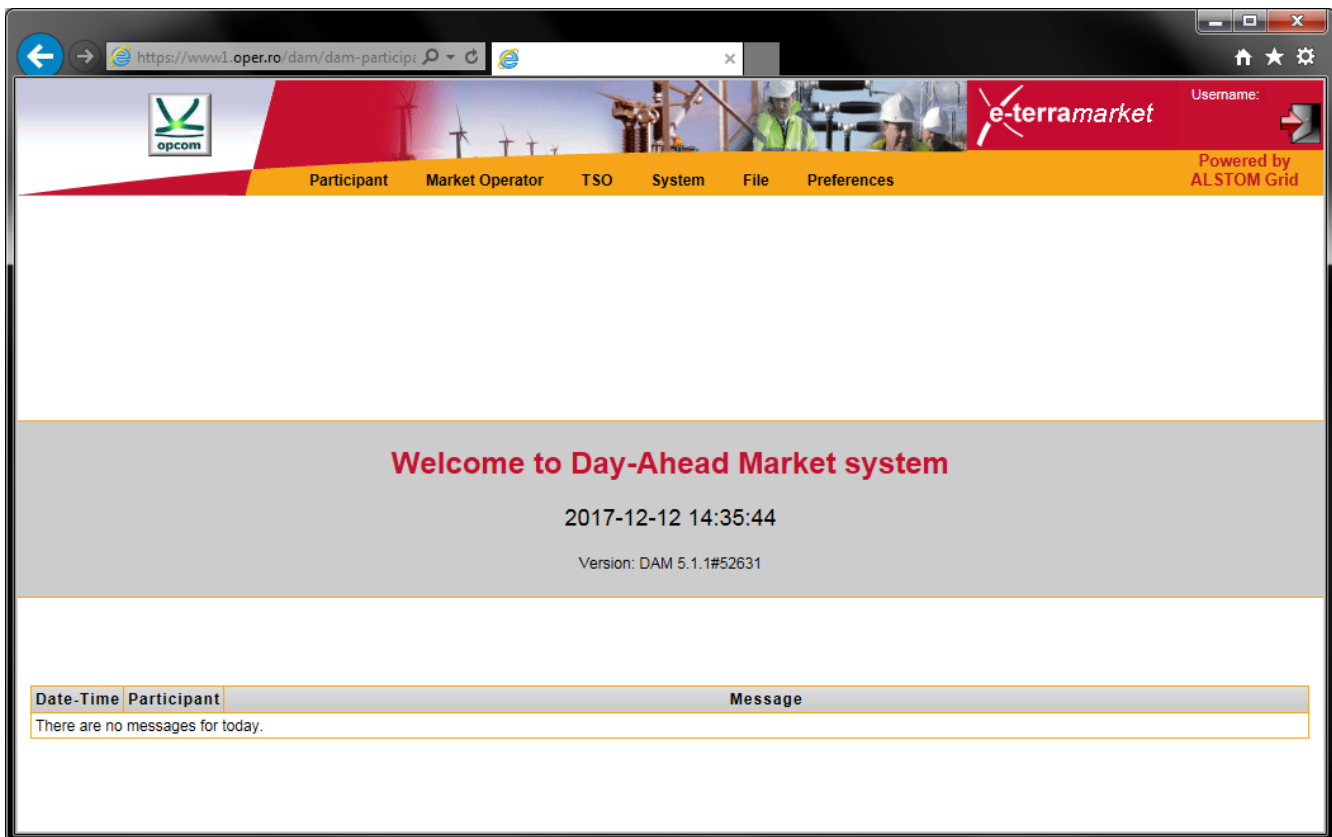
https://www1.oper.ro/dam/dam-participa

opcom

e-terramarket

Username:

Powered by ALSTOM Grid

Participant Market Operator TSO System File Preferences

Welcome to Day-Ahead Market system

2017-12-12 14:35:44

Version: DAM 5.1.1#52631

| Date-Time | Participant | Message |
|---|---|---|
| There are no messages for today. | | |